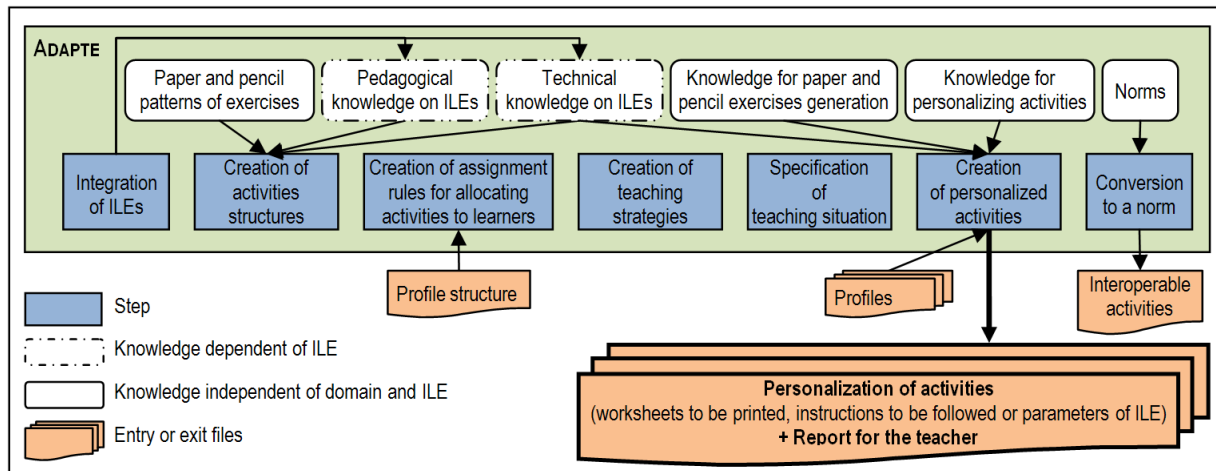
ADAPTE

Paper and pencil patterns of exercises

Pedagogical knowledge on ILEs

Technical knowledge on ILEs

Knowledge for paper and pencil exercises generation

Knowledge for personalizing activities

Norms

Integration of ILEs

Creation of activities structures

Creation of assignment rules for allocating activities to learners

Creation of teaching strategies

Specification of teaching situation

Creation of personalized activities

Conversion to a norm

Profile structure

Profiles

Interoperable activities

Step

Knowledge dependent of ILE

Knowledge independent of domain and ILE

Entry or exit files

Personalization of activities
(worksheets to be printed, instructions to be followed or parameters of ILE)
+ Report for the teacher